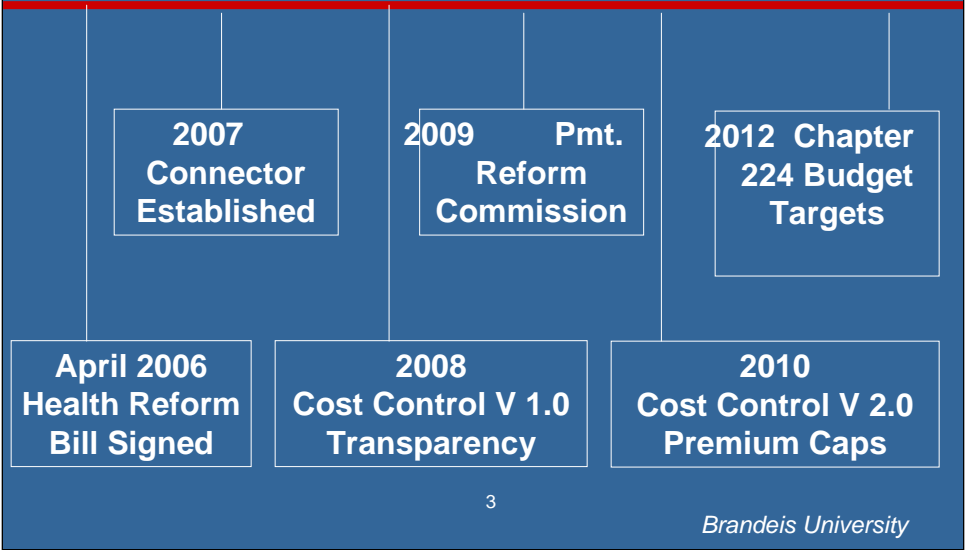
2007 Connector Established

2009 Pmt. Reform Commission

2012 Chapter 224 Budget Targets

April 2006 Health Reform Bill Signed

2008 Cost Control V 1.0 Transparency

2010 Cost Control V 2.0 Premium Caps

3

Brandeis University